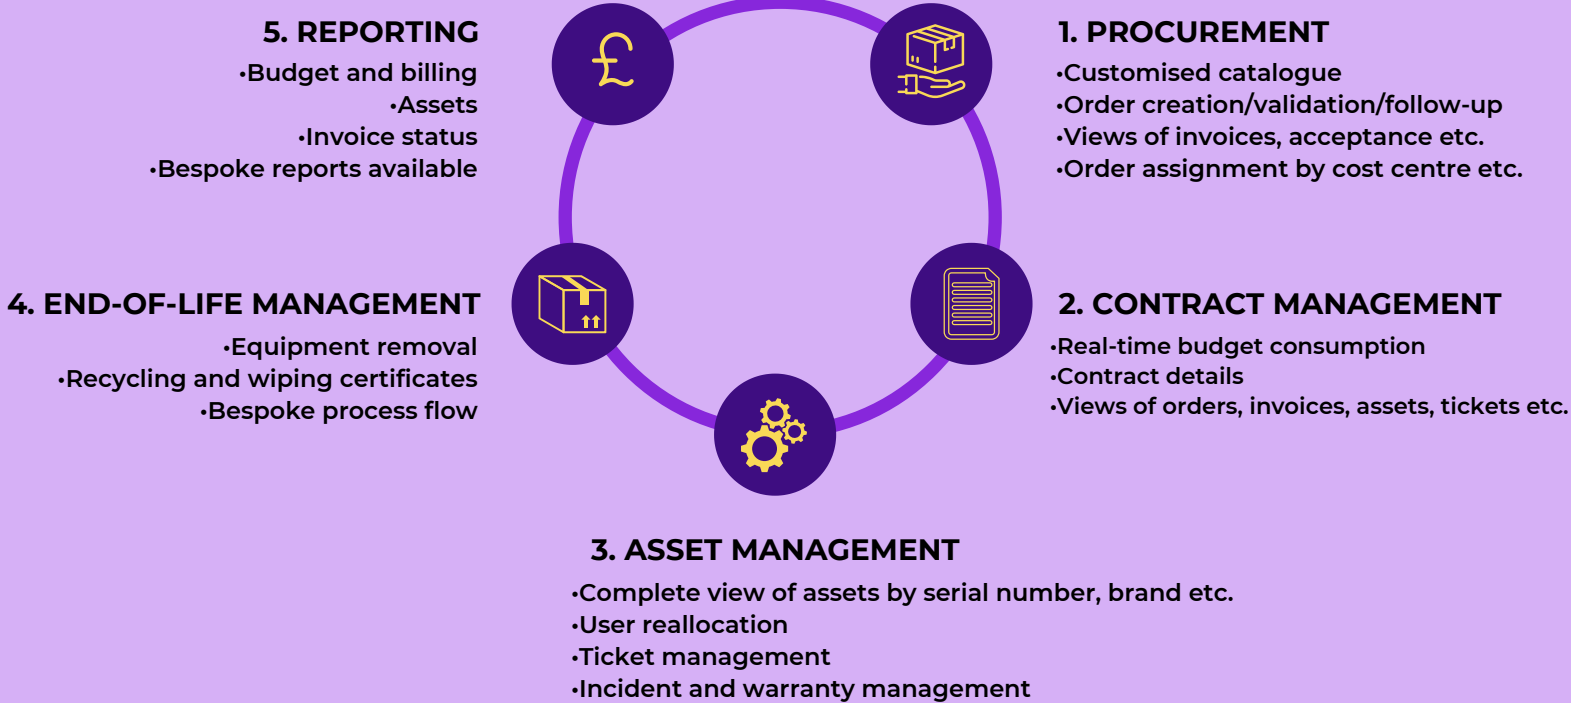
5. REPORTING
•Budget and billing
•Assets
•Invoice status
•Bespoke reports available

£

1. PROCUREMENT
•Customised catalogue
•Order creation/validation/follow-up
•Views of invoices, acceptance etc.
•Order assignment by cost centre etc.

4. END-OF-LIFE MANAGEMENT
•Equipment removal
•Recycling and wiping certificates
•Bespoke process flow

2. CONTRACT MANAGEMENT
•Real-time budget consumption
•Contract details
•Views of orders, invoices, assets, tickets etc.

3. ASSET MANAGEMENT
•Complete view of assets by serial number, brand etc.
•User reallocation
•Ticket management
•Incident and warranty management